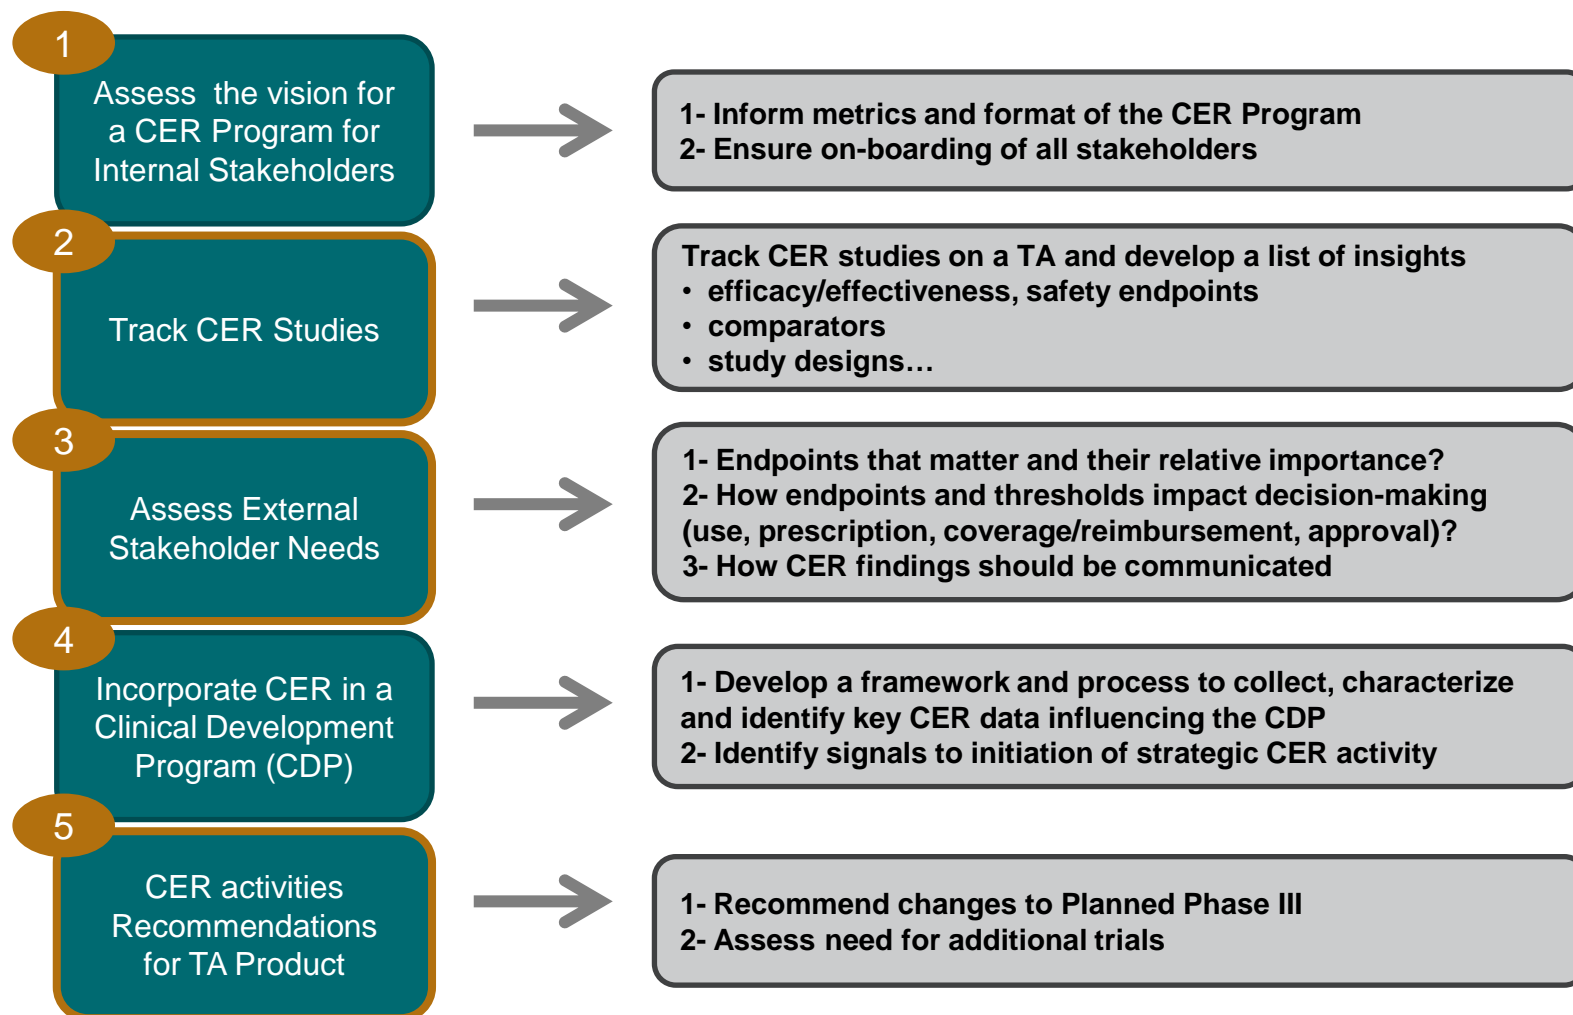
1

Assess the vision for a CER Program for Internal Stakeholders

1- Inform metrics and format of the CER Program
2- Ensure on-boarding of all stakeholders

2

Track CER Studies

Track CER studies on a TA and develop a list of insights
• efficacy/effectiveness, safety endpoints
• comparators
• study designs…

3

Assess External Stakeholder Needs

1- Endpoints that matter and their relative importance?
2- How endpoints and thresholds impact decision-making (use, prescription, coverage/reimbursement, approval)?
3- How CER findings should be communicated

4

Incorporate CER in a Clinical Development Program (CDP)

1- Develop a framework and process to collect, characterize and identify key CER data influencing the CDP
2- Identify signals to initiation of strategic CER activity

5

CER activities Recommendations for TA Product

1- Recommend changes to Planned Phase III
2- Assess need for additional trials